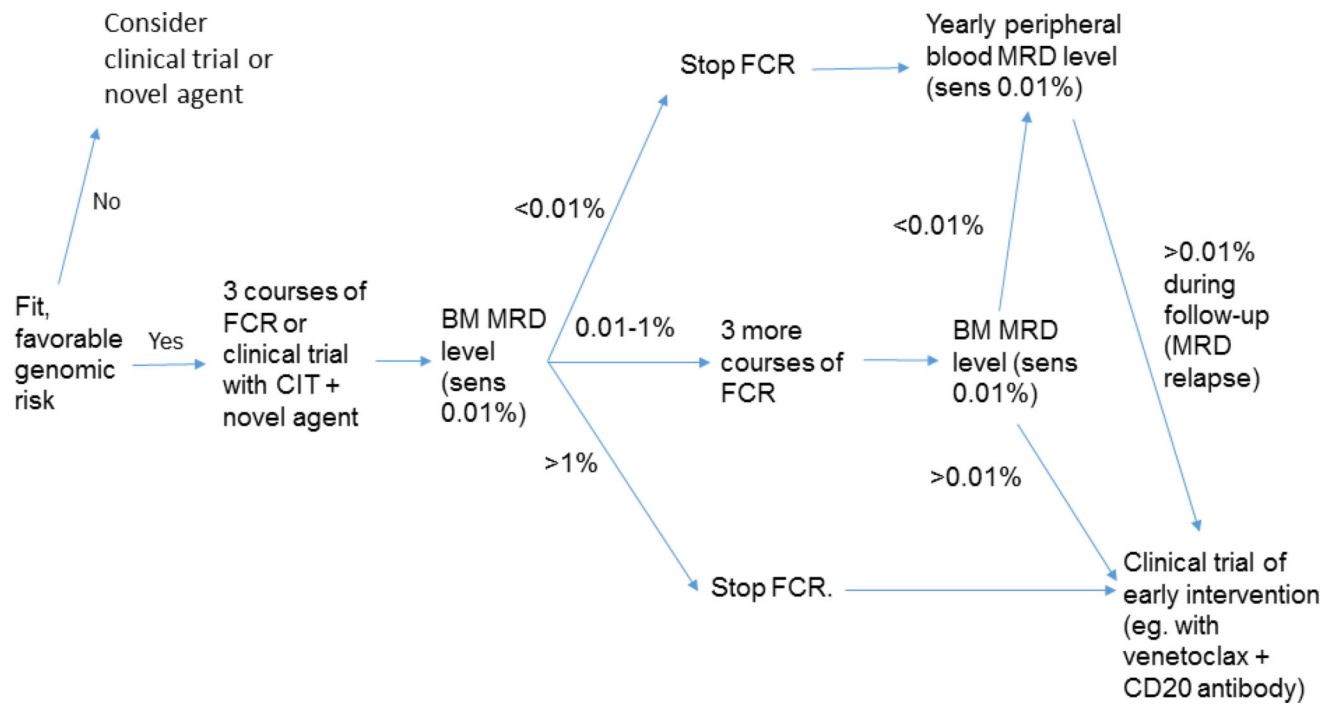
Consider clinical trial or novel agent

No

Fit, favorable genomic risk

Yes

3 courses of FCR or clinical trial with CIT + novel agent

BM MRD level (sens 0.01%)

<0.01%

0.01-1%

>1%

Stop FCR

3 more courses of FCR

Stop FCR.

Yearly peripheral blood MRD level (sens 0.01%)

<0.01%

BM MRD level (sens 0.01%)

>0.01%

>0.01% during follow-up (MRD relapse)

Clinical trial of early intervention (eg. with venetoclax + CD20 antibody)